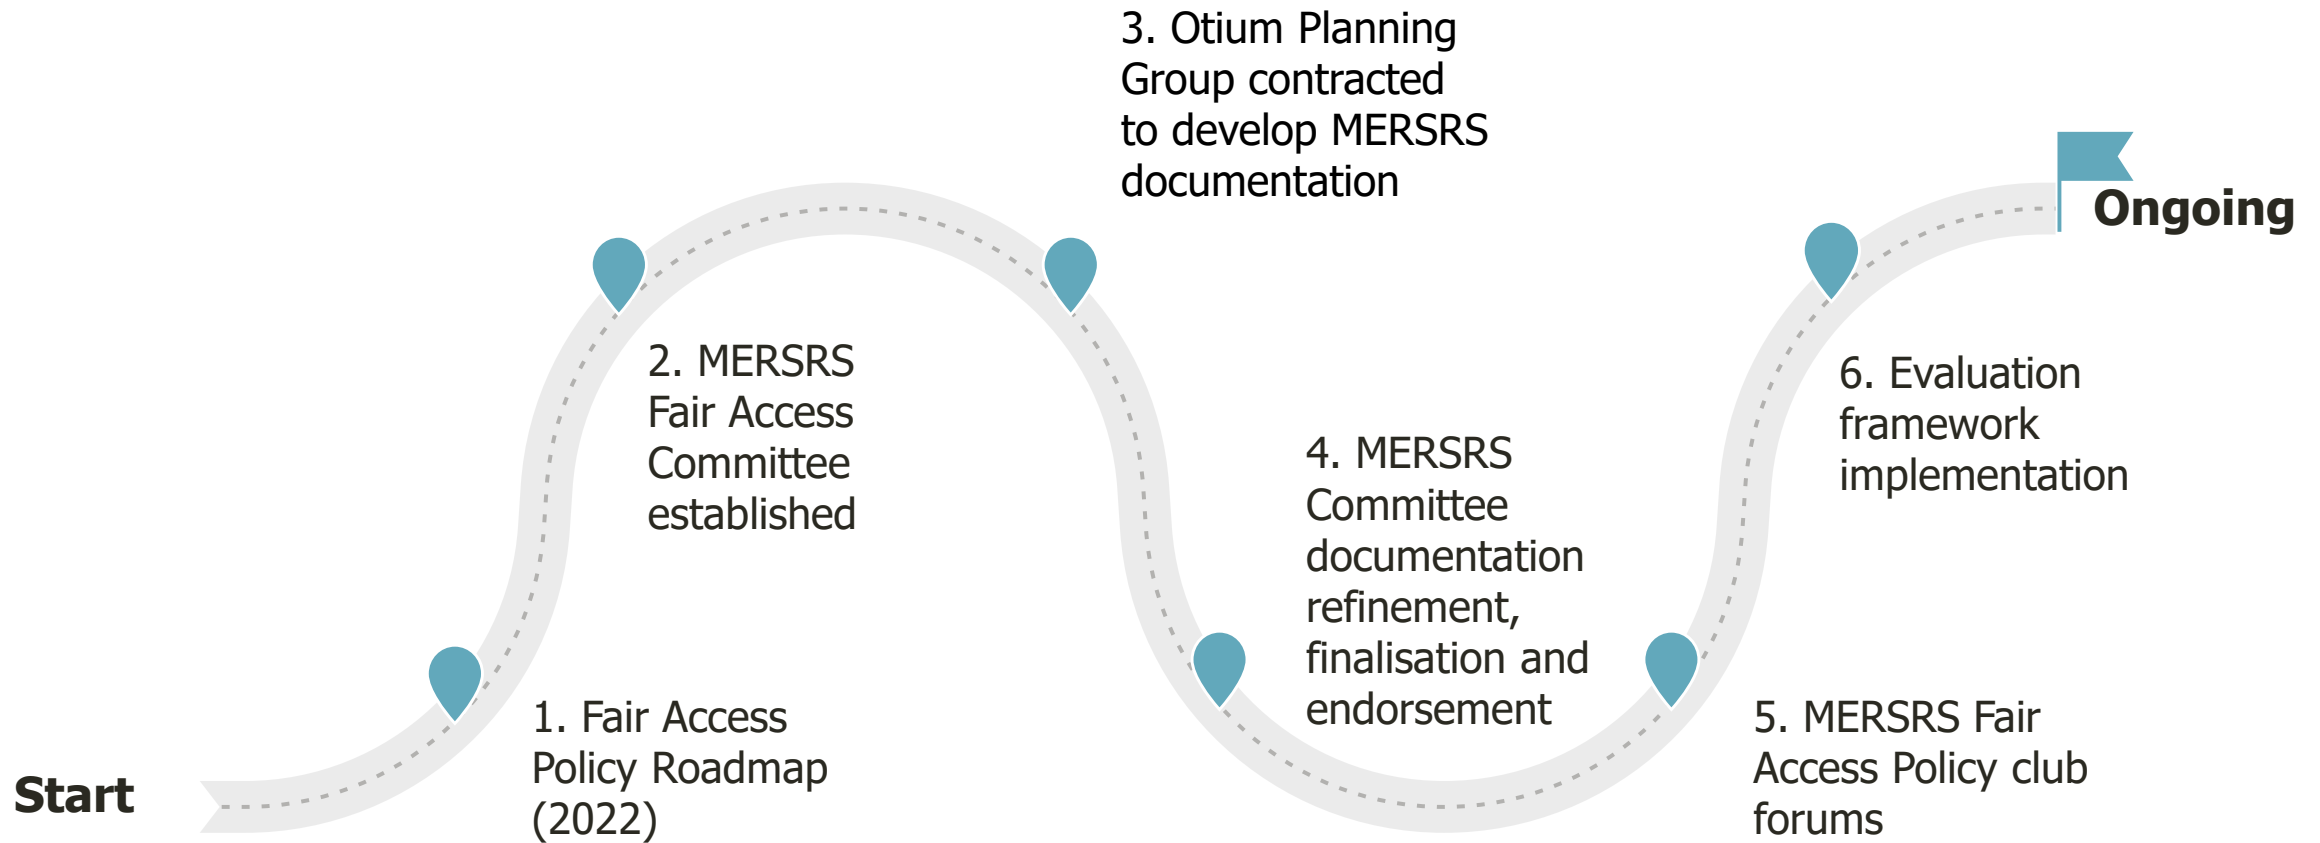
Start

1. Fair Access Policy Roadmap (2022)

2. MERSRS Fair Access Committee established

3. Otium Planning Group contracted to develop MERSRS documentation

4. MERSRS Committee documentation refinement, finalisation and endorsement

5. MERSRS Fair Access Policy club forums

6. Evaluation framework implementation

Ongoing